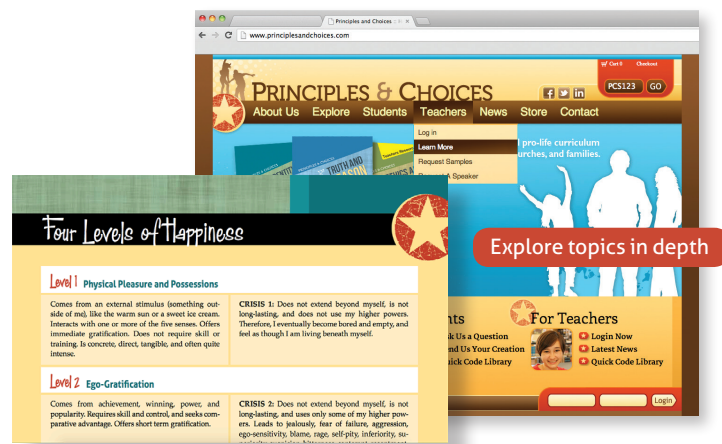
Principles and Choices

www.principlesandchoices.com

Cart 0 Checkout

PRINCIPLES & CHOICES

PCS123 GO

About Us Explore Students Teachers News Store Contact

Log in
Learn More
Request Samples
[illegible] A Speaker

TRUTH AND

l pro-life curriculum
urches, and families.

Explore topics in depth

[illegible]nts
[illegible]k Us a Question
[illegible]d Us Your Creation
Quick Code Library

For Teachers
Login Now
Latest News
Quick Code Library

Login

Four Levels of Happiness

Level 1 Physical Pleasure and Possessions

Comes from an external stimulus (something outside of me), like the warm sun or a sweet ice cream. Interacts with one or more of the five senses. Offers immediate gratification. Does not require skill or training. Is concrete, direct, tangible, and often quite intense.

CRISIS 1: Does not extend beyond myself, is not long-lasting, and does not use my higher powers. Therefore, I eventually become bored and empty, and feel as though I am living beneath myself.

Level 2 Ego-Gratification

Comes from achievement, winning, power, and popularity. Requires skill and control, and seeks comparative advantage. Offers short term gratification.

CRISIS 2: Does not extend beyond myself, is not long-lasting, and uses only some of my higher powers. Leads to jealousy, fear of failure, aggression, ego-sensitivity, blame, rage, self-pity, inferiority, su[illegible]